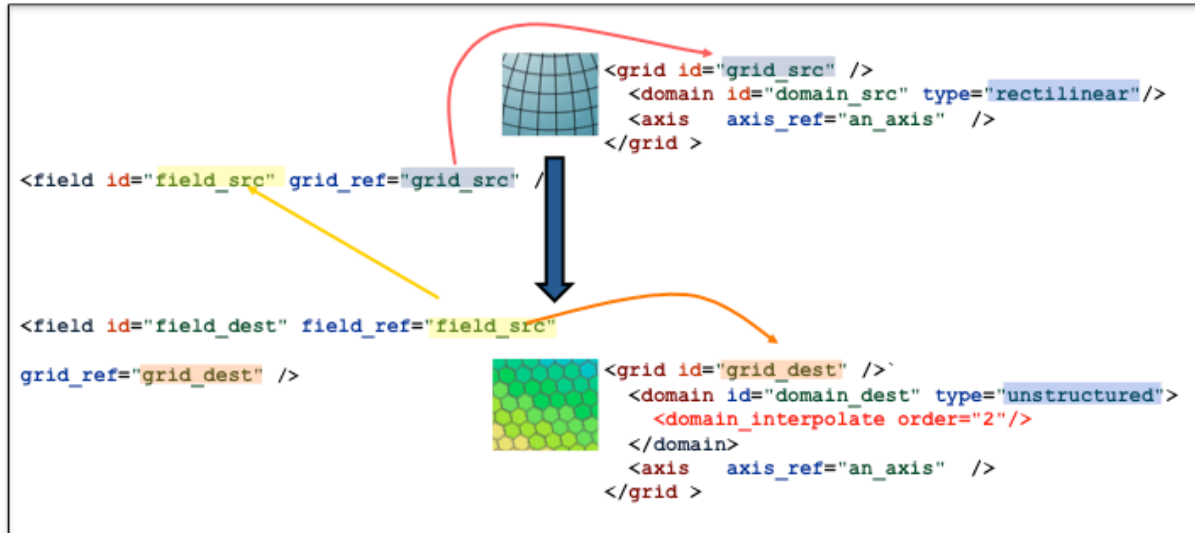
<grid id="grid_src" />
<domain id="domain_src" type="rectilinear"/>
<axis axis_ref="an_axis" />
</grid >

<field id="field_src" grid_ref="grid_src" />

<field id="field_dest" field_ref="field_src"

grid_ref="grid_dest" />

<grid id="grid_dest" />`
<domain id="domain_dest" type="unstructured">
<domain_interpolate order="2"/>
</domain>
<axis axis_ref="an_axis" />
</grid >